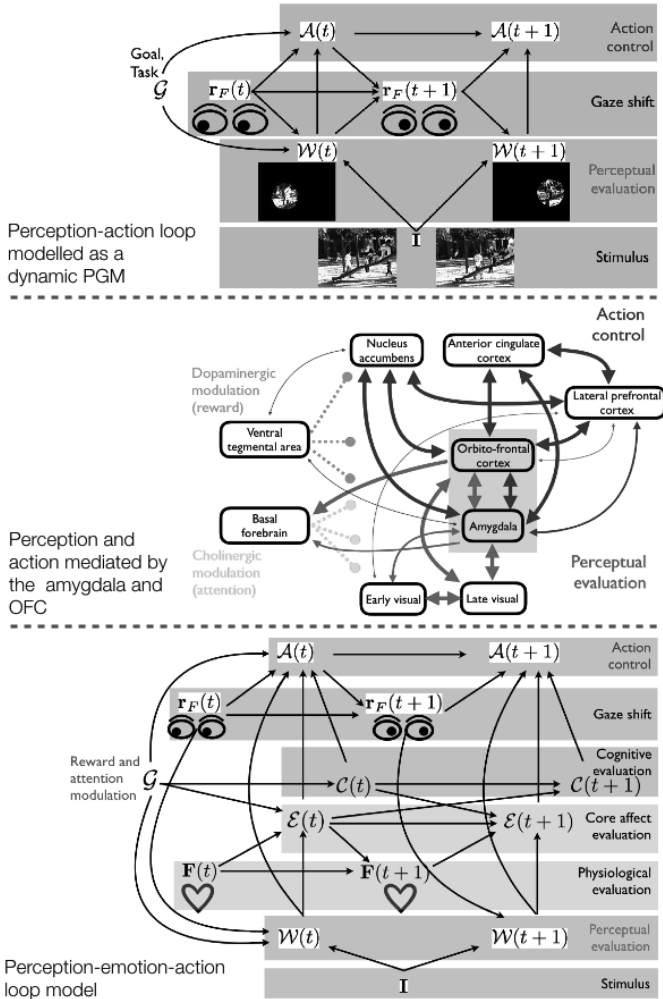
$\mathcal{A}(t)$ $\mathcal{A}(t+1)$ Action control

Goal, Task $\mathcal{G}$

$\mathbf{r}_F(t)$ $\mathbf{r}_F(t+1)$ Gaze shift

$\mathcal{W}(t)$ $\mathcal{W}(t+1)$ Perceptual evaluation

Perception-action loop modelled as a dynamic PGM

$\mathbf{I}$ Stimulus

Action control

Nucleus accumbens

Anterior cingulate cortex

Lateral prefrontal cortex

Dopaminergic modulation (reward)

Ventral tegmental area

Orbito-frontal cortex

Basal forebrain

Amygdala

Perception and action mediated by the amygdala and OFC

Cholinergic modulation (attention)

Perceptual evaluation

Early visual

Late visual

$\mathcal{A}(t)$ $\mathcal{A}(t+1)$ Action control

$\mathbf{r}_F(t)$ $\mathbf{r}_F(t+1)$ Gaze shift

Reward and attention modulation

$\mathcal{G}$

$\mathcal{C}(t)$ $\mathcal{C}(t+1)$ Cognitive evaluation

$\mathcal{E}(t)$ $\mathcal{E}(t+1)$ Core affect evaluation

$\mathbf{F}(t)$ $\mathbf{F}(t+1)$ Physiological evaluation

$\mathcal{W}(t)$ $\mathcal{W}(t+1)$ Perceptual evaluation

Perception-emotion-action loop model

$\mathbf{I}$ Stimulus